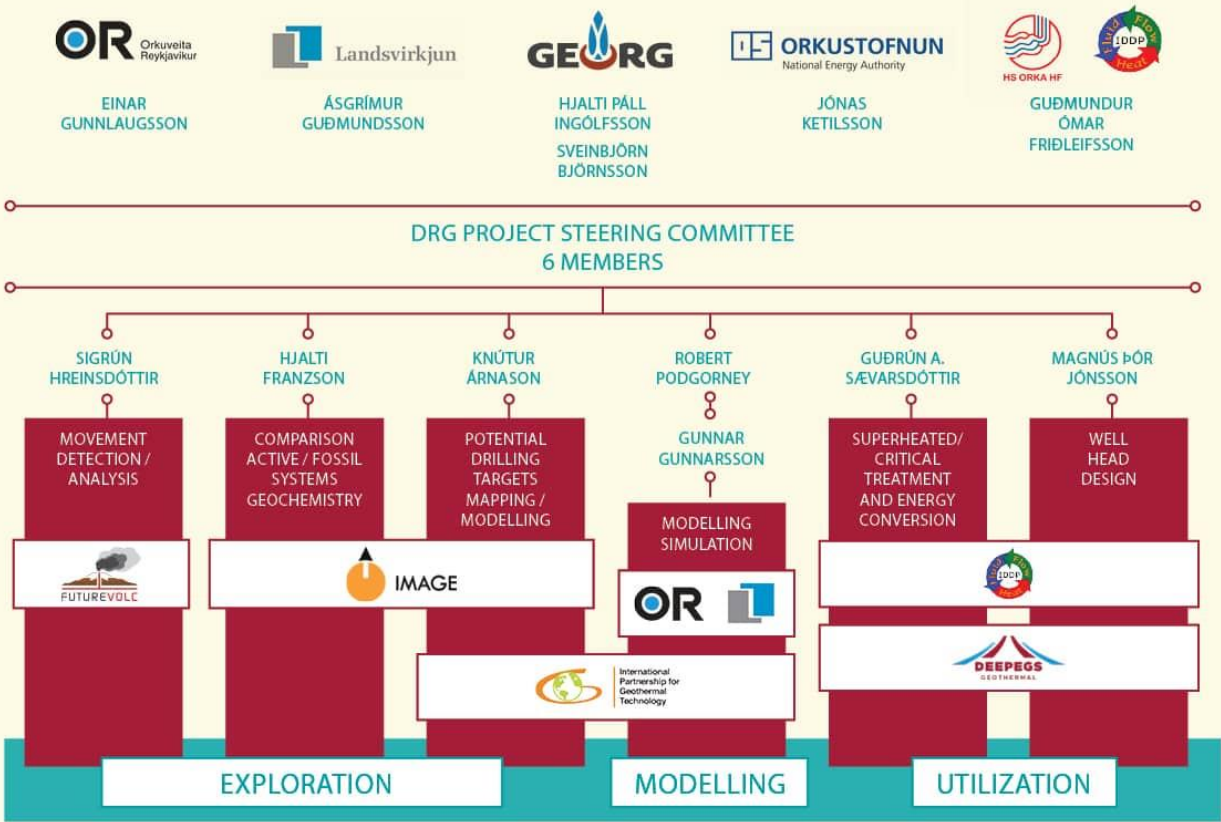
OR Orkuveita Reykjavíkur

Landsvirkjun

GEORG

OS ORKUSTOFNUN National Energy Authority

HS ORKA HF

Fluid Flow Heat IDDP

EINAR GUNNLAUGSSON

ÁSGRÍMUR GUÐMUNDSSON

HJALTI PÁLL INGÓLFSSON

SVEINBJÖRN BJÖRNSSON

JÓNAS KETILSSON

GUÐMUNDUR ÓMAR FRIÐLEIFSSON

DRG PROJECT STEERING COMMITTEE
6 MEMBERS

SIGRÚN HREINSDÓTTIR

HJALTI FRANZSON

KNÚTUR ÁRNASON

ROBERT PODGORNEY

GUÐRÚN A. SÆVARSDÓTTIR

MAGNÚS ÞÓR JÓNSSON

MOVEMENT DETECTION / ANALYSIS

COMPARISON ACTIVE / FOSSIL SYSTEMS GEOCHEMISTRY

POTENTIAL DRILLING TARGETS MAPPING / MODELLING

GUNNAR GUNNARSSON

MODELLING SIMULATION

SUPERHEATED/ CRITICAL TREATMENT AND ENERGY CONVERSION

WELL HEAD DESIGN

FUTUREVOLC

IMAGE

OR

International Partnership for Geothermal Technology

Fluid Flow Heat IDDP

DEEPEGS GEOTHERMAL

EXPLORATION

MODELLING

UTILIZATION